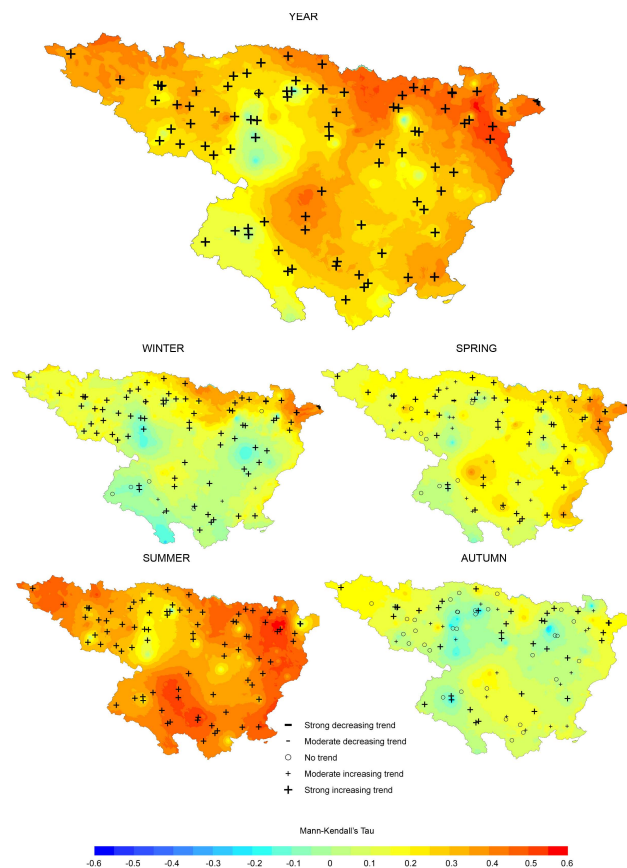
YEAR

WINTER

SPRING

SUMMER

AUTUMN

Strong decreasing trend
Moderate decreasing trend
No trend
Moderate increasing trend
Strong increasing trend

Mann-Kendall's Tau

-0.6 -0.5 -0.4 -0.3 -0.2 -0.1 0 0.1 0.2 0.3 0.4 0.5 0.6